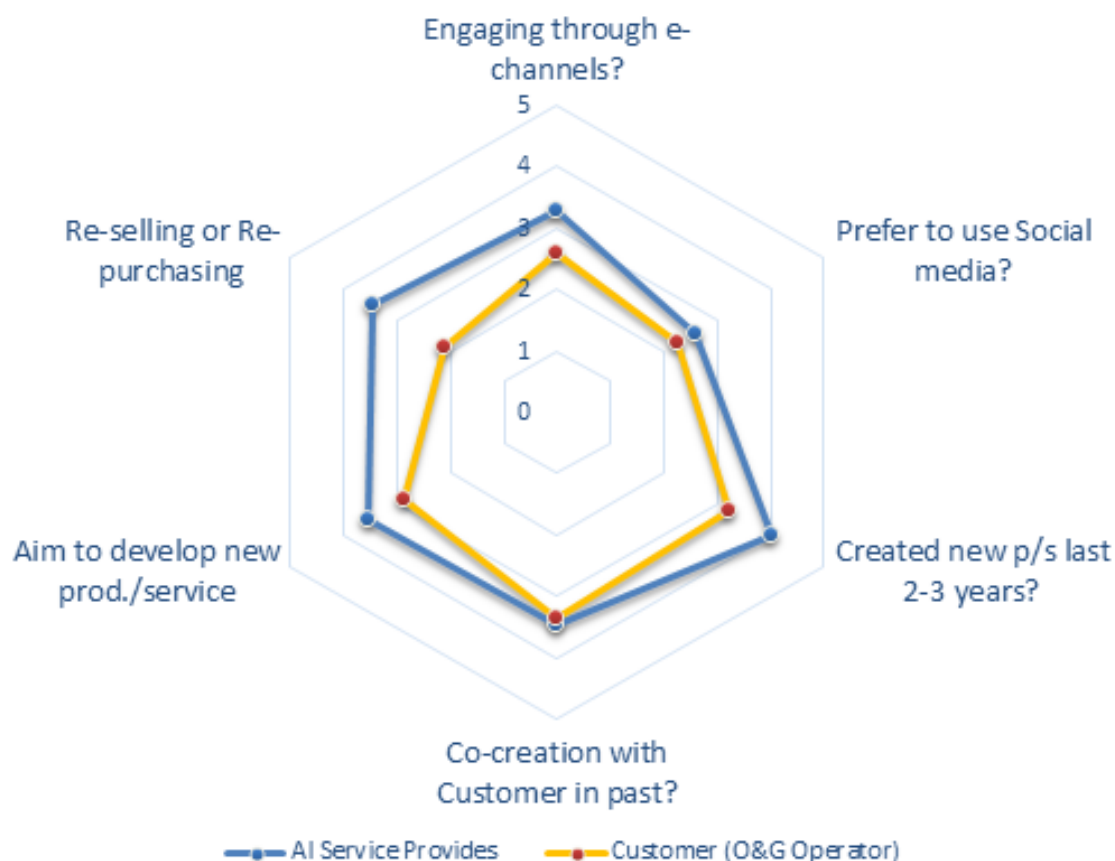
Engaging through e-channels?

5
4
3
2
1
0

Prefer to use Social media?

Created new p/s last 2-3 years?

Co-creation with Customer in past?

Aim to develop new prod./service

Re-selling or Re-purchasing

AI Service Provides
Customer (O&G Operator)